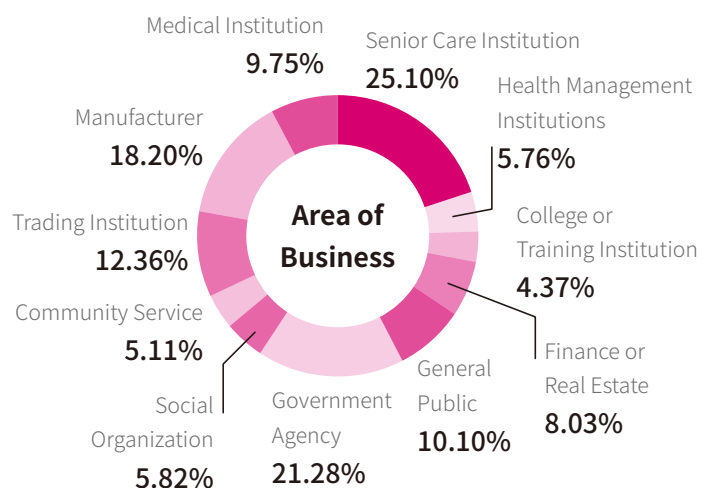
Medical Institution
9.75%

Senior Care Institution
25.10%

Health Management Institutions
5.76%

Manufacturer
18.20%

Area of Business

College or Training Institution
4.37%

Trading Institution
12.36%

Community Service
5.11%

Finance or Real Estate
8.03%

Social Organization
5.82%

Government Agency
21.28%

General Public
10.10%